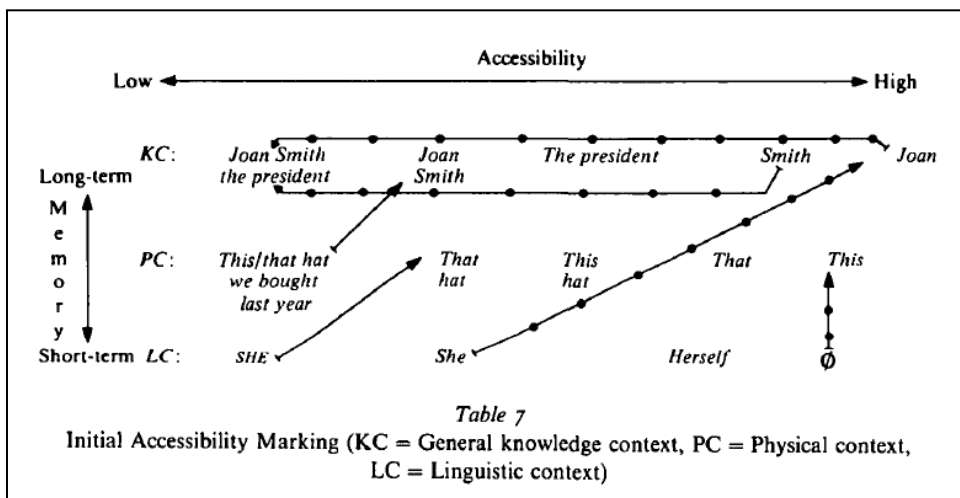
Accessibility

Low

High

KC:

Joan Smith the president

Joan Smith

The president

Smith

Joan

Long-term

M e m o r y

PC:

This/that hat we bought last year

That hat

This hat

That

This

Short-term LC:

SHE

She

Herself

Ø

Table 7

Initial Accessibility Marking (KC = General knowledge context, PC = Physical context, LC = Linguistic context)